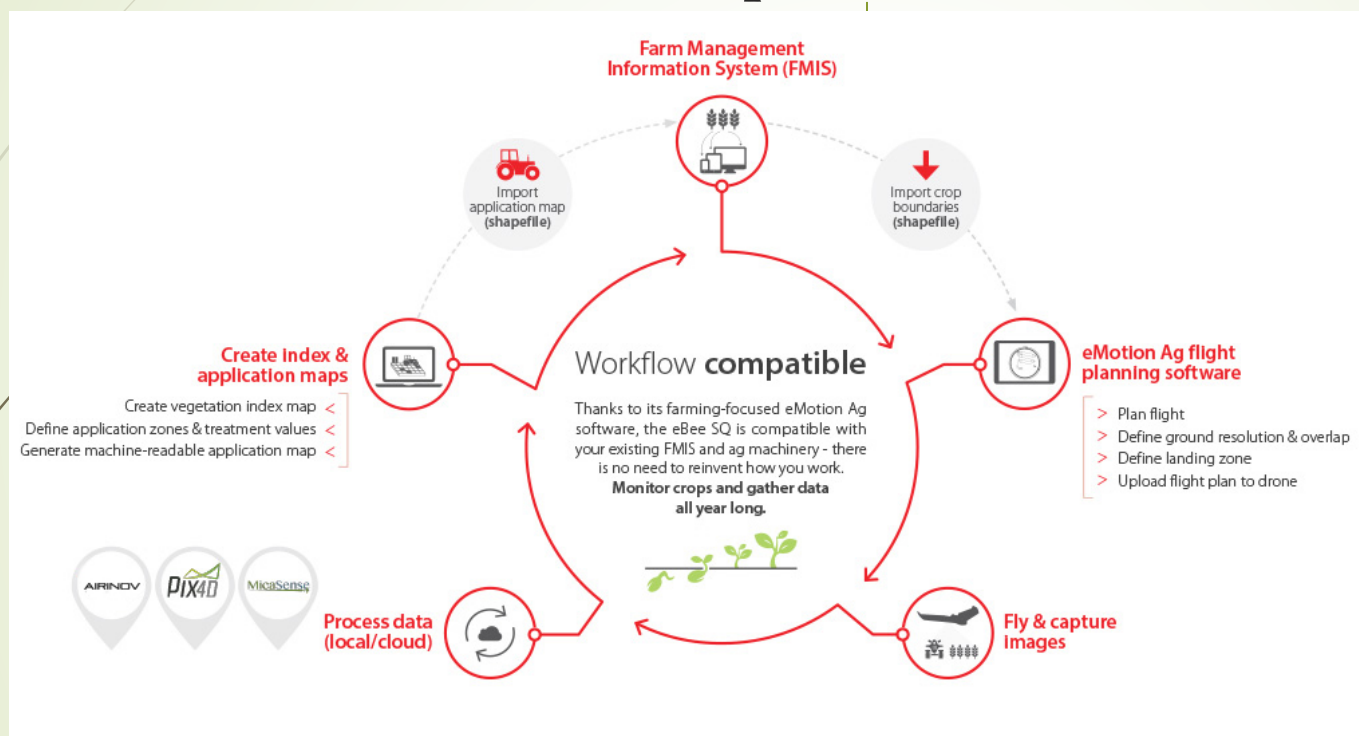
Farm Management Information System (FMIS)

Import application map (shapefile)

Import crop boundaries (shapefile)

Create index & application maps

Create vegetation index map <
Define application zones & treatment values <
Generate machine-readable application map <

Workflow **compatible**

Thanks to its farming-focused eMotion Ag software, the eBee SQ is compatible with your existing FMIS and ag machinery - there is no need to reinvent how you work. **Monitor crops and gather data all year long.**

eMotion Ag flight planning software

> Plan flight
> Define ground resolution & overlap
> Define landing zone
> Upload flight plan to drone

AIRINOV

PIX4D

MicaSense

Process data (local/cloud)

Fly & capture images